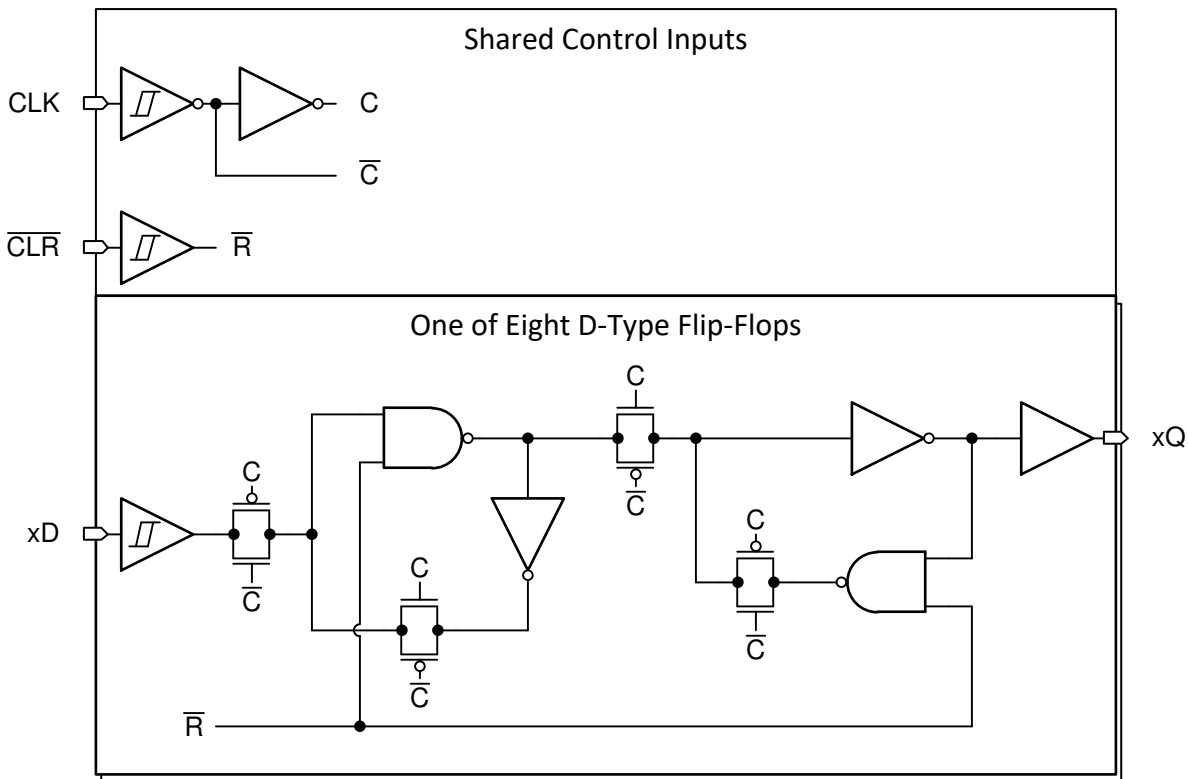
Shared Control Inputs

CLK

C

$\overline{C}$

$\overline{CLR}$

$\overline{R}$

One of Eight D-Type Flip-Flops

C

$\overline{C}$

xQ

C

xD

$\overline{C}$

C

C

$\overline{C}$

$\overline{C}$

$\overline{R}$